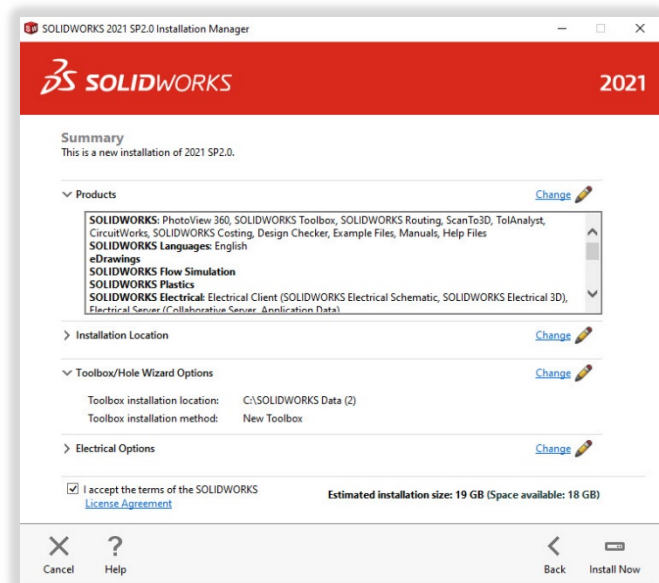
SOLIDWORKS 2021 SP2.0 Installation Manager

SOLIDWORKS

2021

Summary
This is a new installation of 2021 SP2.0.

Products

Change

SOLIDWORKS: PhotoView 360, SOLIDWORKS Toolbox, SOLIDWORKS Routing, ScanTo3D, TolAnalyst, CircuitWorks, SOLIDWORKS Costing, Design Checker, Example Files, Manuals, Help Files
SOLIDWORKS Languages: English
eDrawings
SOLIDWORKS Flow Simulation
SOLIDWORKS Plastics
SOLIDWORKS Electrical: Electrical Client (SOLIDWORKS Electrical Schematic, SOLIDWORKS Electrical 3D), Electrical Server (Collaborative Server, Application Data)

Installation Location

Change

Toolbox/Hole Wizard Options

Change

Toolbox installation location: C:\SOLIDWORKS Data (2)
Toolbox installation method: New Toolbox

Electrical Options

Change

I accept the terms of the SOLIDWORKS License Agreement

Estimated installation size: 19 GB (Space available: 18 GB)

Cancel Help Back Install Now